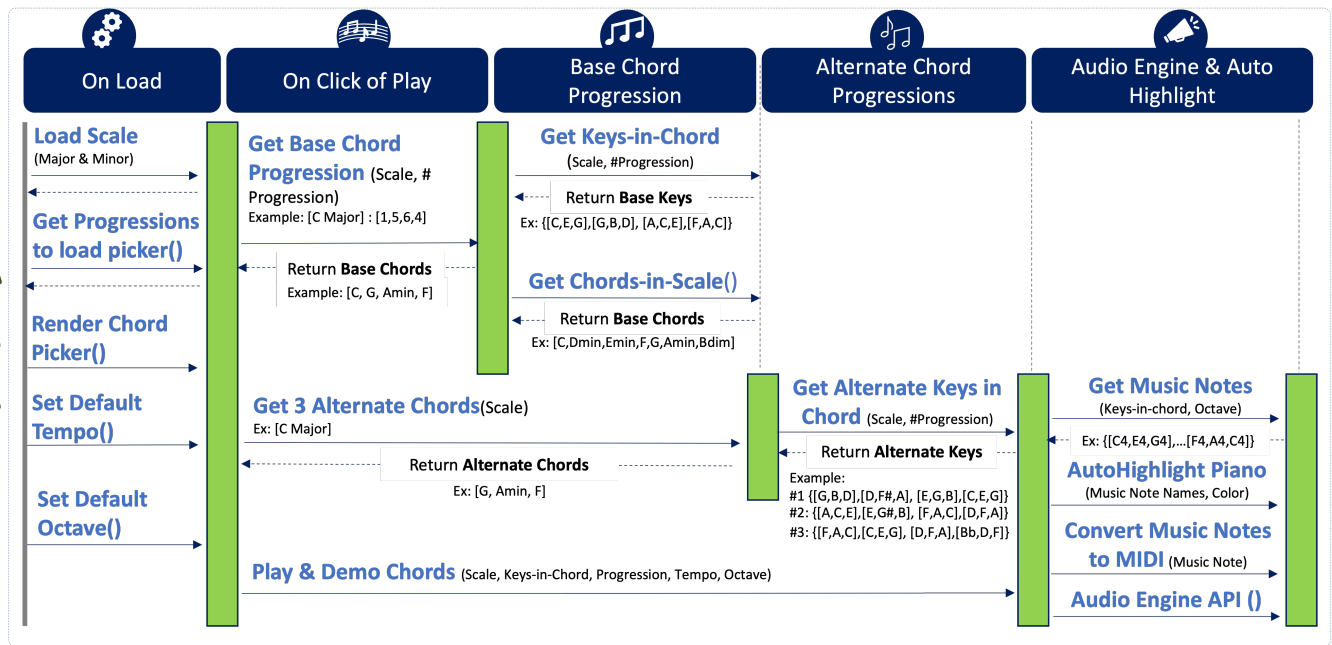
On Load

On Click of Play

Base Chord Progression

Alternate Chord Progressions

Audio Engine & Auto Highlight

Load Scale
(Major & Minor)

Get Progressions to load picker()

Render Chord Picker()

Set Default Tempo()

Set Default Octave()

Get Base Chord Progression (Scale, # Progression)
Example: [C Major] : [1,5,6,4]

Return Base Chords
Example: [C, G, Amin, F]

Get 3 Alternate Chords(Scale)
Ex: [C Major]

Return Alternate Chords
Ex: [G, Amin, F]

Play & Demo Chords (Scale, Keys-in-Chord, Progression, Tempo, Octave)

Get Keys-in-Chord
(Scale, #Progression)

Return Base Keys
Ex: {[C,E,G],[G,B,D], [A,C,E],[F,A,C]}

Get Chords-in-Scale()

Return Base Chords
Ex: [C,Dmin,Emin,F,G,Amin,Bdim]

Get Alternate Keys in Chord (Scale, #Progression)

Return Alternate Keys
Example:
#1 {[G,B,D],[D,F#,A], [E,G,B],[C,E,G]}
#2: {[A,C,E],[E,G#,B], [F,A,C],[D,F,A]}
#3: {[F,A,C],[C,E,G], [D,F,A],[Bb,D,F]}

Get Music Notes
(Keys-in-chord, Octave)

Ex: {[C4,E4,G4],...[F4,A4,C4]}

AutoHighlight Piano
(Music Note Names, Color)

Convert Music Notes to MIDI (Music Note)

Audio Engine API ()